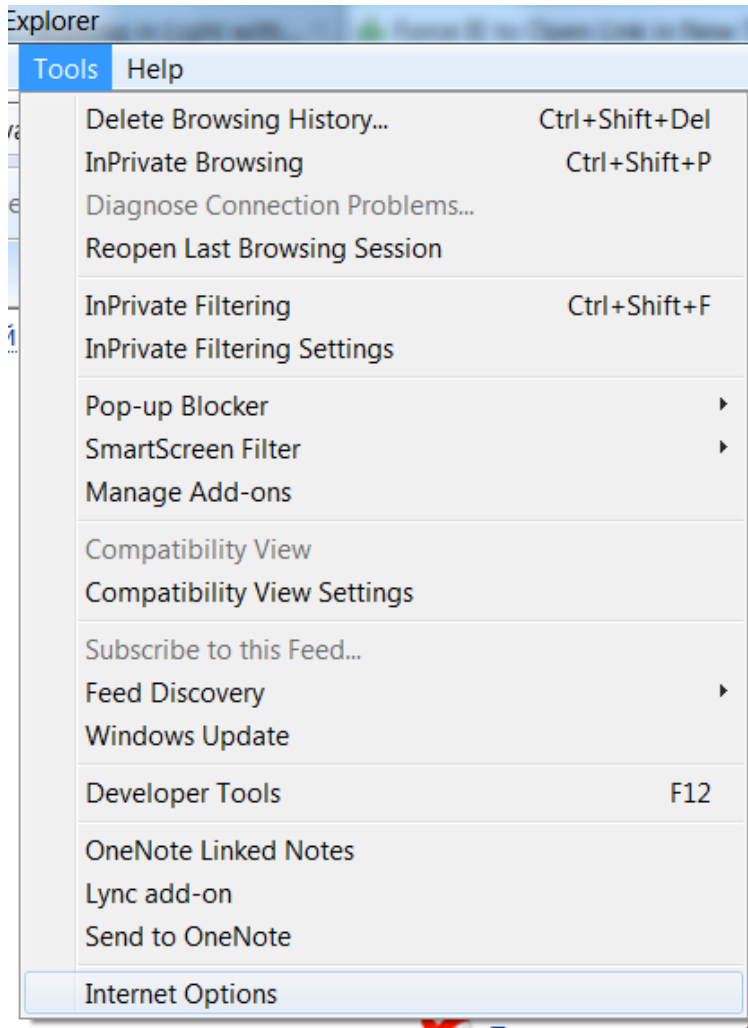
Explorer

Tools Help

Delete Browsing History... Ctrl+Shift+Del
InPrivate Browsing Ctrl+Shift+P
Diagnose Connection Problems...
Reopen Last Browsing Session

InPrivate Filtering Ctrl+Shift+F
InPrivate Filtering Settings

Pop-up Blocker
SmartScreen Filter
Manage Add-ons

Compatibility View
Compatibility View Settings

Subscribe to this Feed...
Feed Discovery
Windows Update

Developer Tools F12

OneNote Linked Notes
Lync add-on
Send to OneNote

Internet Options